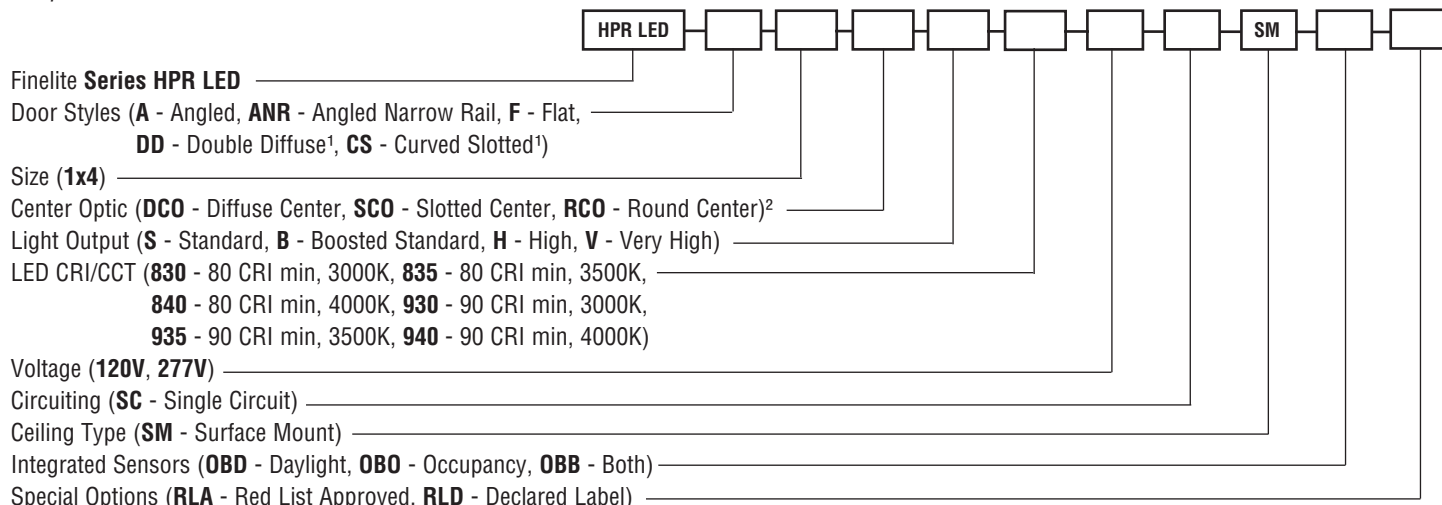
HPR LED

SM

Finelite Series HPR LED

Door Styles (A - Angled, ANR - Angled Narrow Rail, F - Flat, DD - Double Diffuse¹, CS - Curved Slotted¹)

Size (1x4)

Center Optic (DCO - Diffuse Center, SCO - Slotted Center, RCO - Round Center)²

Light Output (S - Standard, B - Boosted Standard, H - High, V - Very High)

LED CRI/CCT (830 - 80 CRI min, 3000K, 835 - 80 CRI min, 3500K, 840 - 80 CRI min, 4000K, 930 - 90 CRI min, 3000K, 935 - 90 CRI min, 3500K, 940 - 90 CRI min, 4000K)

Voltage (120V, 277V)

Circuiting (SC - Single Circuit)

Ceiling Type (SM - Surface Mount)

Integrated Sensors (OBD - Daylight, OBO - Occupancy, OBB - Both)

Special Options (RLA - Red List Approved, RLD - Declared Label)